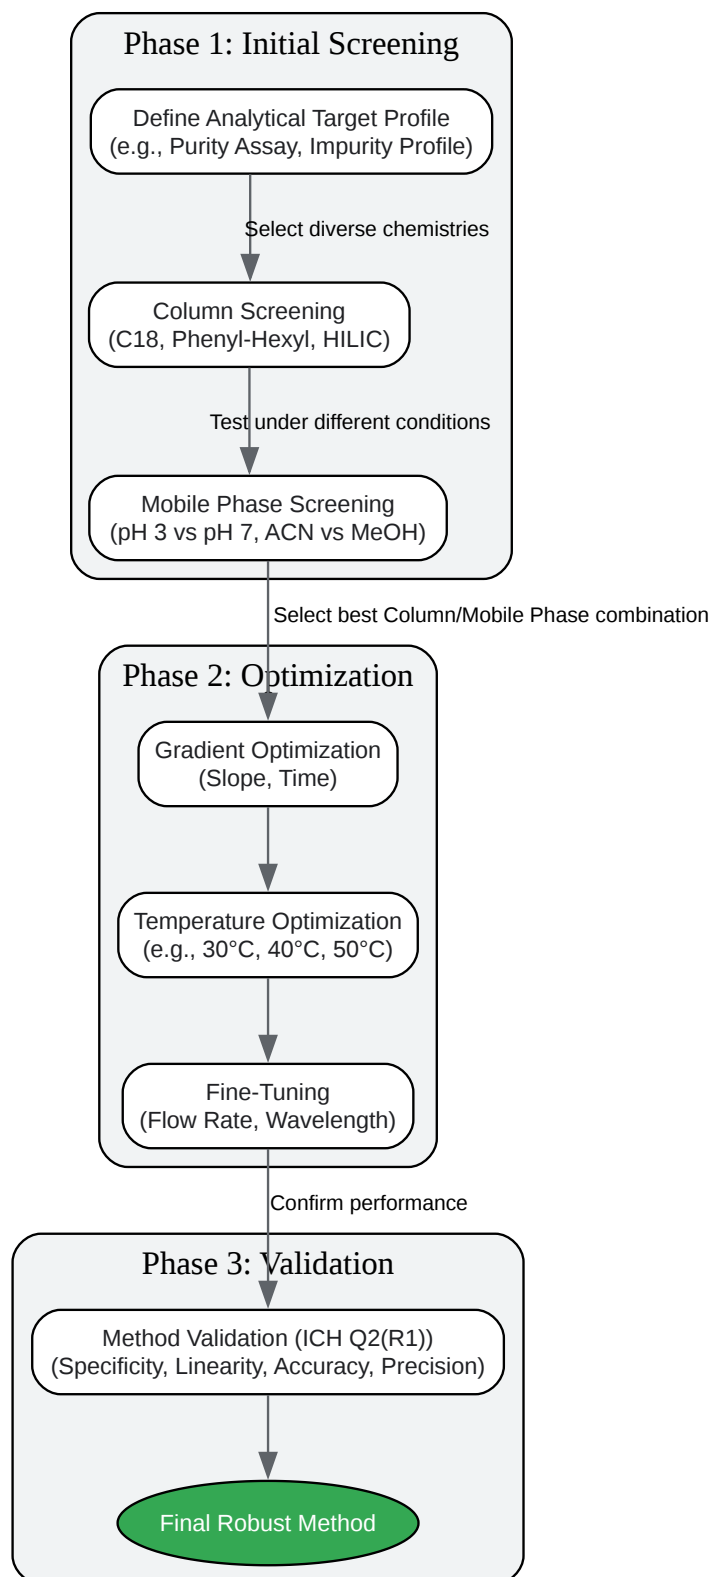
Phase 1: Initial Screening

Define Analytical Target Profile
(e.g., Purity Assay, Impurity Profile)

Select diverse chemistries

Column Screening
(C18, Phenyl-Hexyl, HILIC)

Test under different conditions

Mobile Phase Screening
(pH 3 vs pH 7, ACN vs MeOH)

Select best Column/Mobile Phase combination

Phase 2: Optimization

Gradient Optimization
(Slope, Time)

Temperature Optimization
(e.g., 30°C, 40°C, 50°C)

Fine-Tuning
(Flow Rate, Wavelength)

Confirm performance

Phase 3: Validation

Method Validation (ICH Q2(R1))
(Specificity, Linearity, Accuracy, Precision)

Final Robust Method